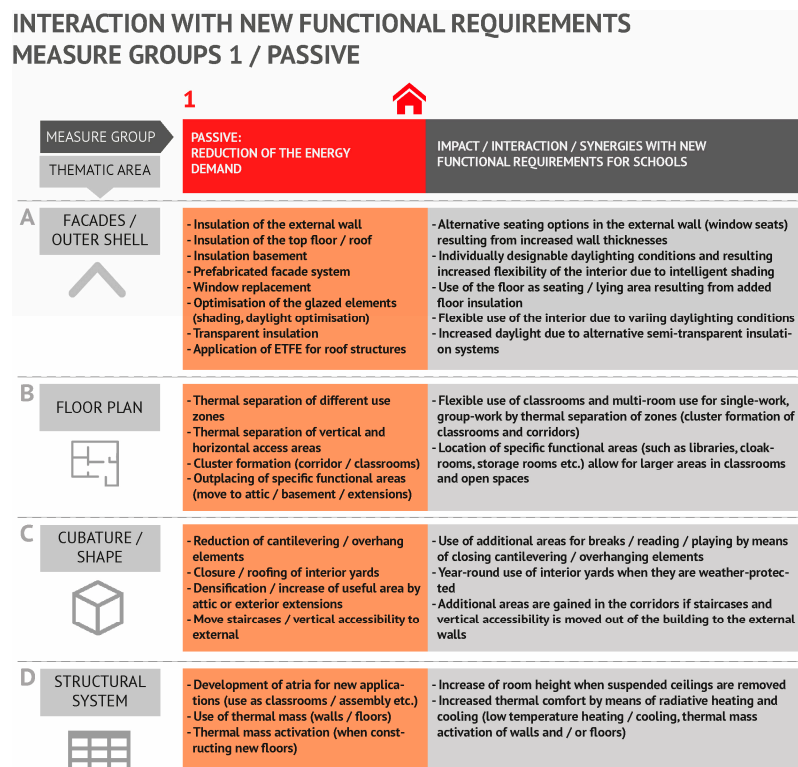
INTERACTION WITH NEW FUNCTIONAL REQUIREMENTS
MEASURE GROUPS 1 / PASSIVE

1

| MEASURE GROUP / THEMATIC AREA | PASSIVE: REDUCTION OF THE ENERGY DEMAND | IMPACT / INTERACTION / SYNERGIES WITH NEW FUNCTIONAL REQUIREMENTS FOR SCHOOLS |
|---|---|---|
| A FACADES / OUTER SHELL | - Insulation of the external wall<br>- Insulation of the top floor / roof<br>- Insulation basement<br>- Prefabricated facade system<br>- Window replacement<br>- Optimisation of the glazed elements (shading, daylight optimisation)<br>- Transparent insulation<br>- Application of ETFE for roof structures | - Alternative seating options in the external wall (window seats) resulting from increased wall thicknesses<br>- Individually designable daylighting conditions and resulting increased flexibility of the interior due to intelligent shading<br>- Use of the floor as seating / lying area resulting from added floor insulation<br>- Flexible use of the interior due to variing daylighting conditions<br>- Increased daylight due to alternative semi-transparent insulation systems |
| B FLOOR PLAN | - Thermal separation of different use zones<br>- Thermal separation of vertical and horizontal access areas<br>- Cluster formation (corridor / classrooms)<br>- Outplacing of specific functional areas (move to attic / basement / extensions) | - Flexible use of classrooms and multi-room use for single-work, group-work by thermal separation of zones (cluster formation of classrooms and corridors)<br>- Location of specific functional areas (such as libraries, cloakrooms, storage rooms etc.) allow for larger areas in classrooms and open spaces |
| C CUBATURE / SHAPE | - Reduction of cantilevering / overhang elements<br>- Closure / roofing of interior yards<br>- Densification / increase of useful area by attic or exterior extensions<br>- Move staircases / vertical accessibility to external | - Use of additional areas for breaks / reading / playing by means of closing cantilevering / overhanging elements<br>- Year-round use of interior yards when they are weather-protected<br>- Additional areas are gained in the corridors if staircases and vertical accessibility is moved out of the building to the external walls |
| D STRUCTURAL SYSTEM | - Development of atria for new applications (use as classrooms / assembly etc.)<br>- Use of thermal mass (walls / floors)<br>- Thermal mass activation (when constructing new floors) | - Increase of room height when suspended ceilings are removed<br>- Increased thermal comfort by means of radiative heating and cooling (low temperature heating / cooling, thermal mass activation of walls and / or floors) |